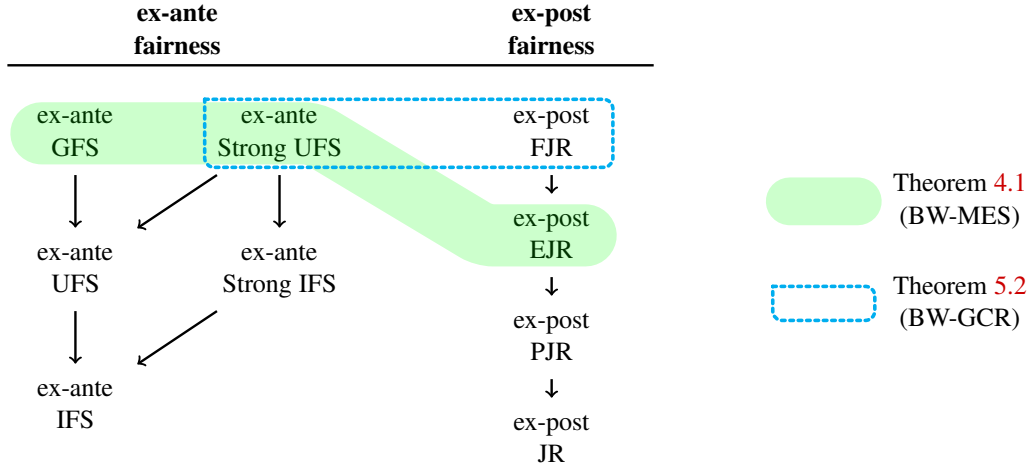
ex-ante fairness

ex-post fairness

ex-ante GFS

ex-ante Strong UFS

ex-post FJR

ex-post EJR

ex-ante UFS

ex-ante Strong IFS

ex-post PJR

ex-ante IFS

ex-post JR

Theorem 4.1 (BW-MES)

Theorem 5.2 (BW-GCR)